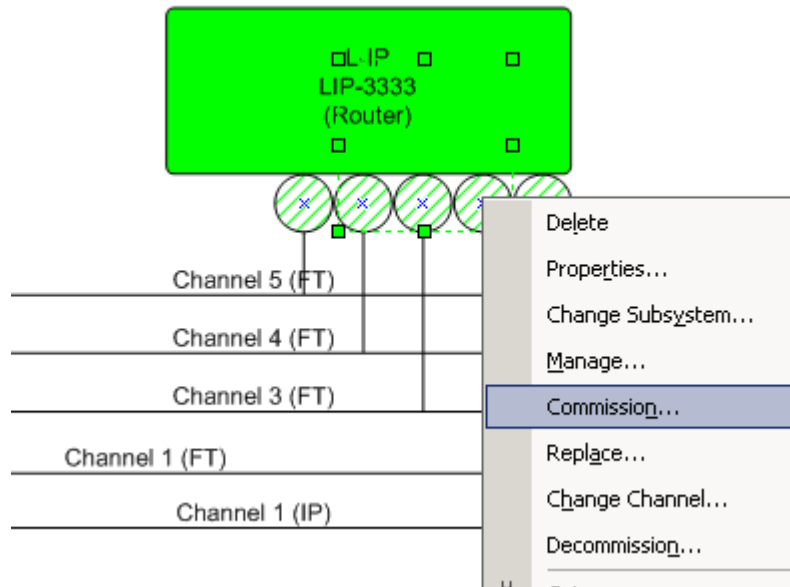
L·IP
LIP-3333
(Router)

Channel 5 (FT)
Channel 4 (FT)
Channel 3 (FT)
Channel 1 (FT)
Channel 1 (IP)

Delete
Properties...
Change Subsystem...
Manage...
Commission...
Replace...
Change Channel...
Decommission...